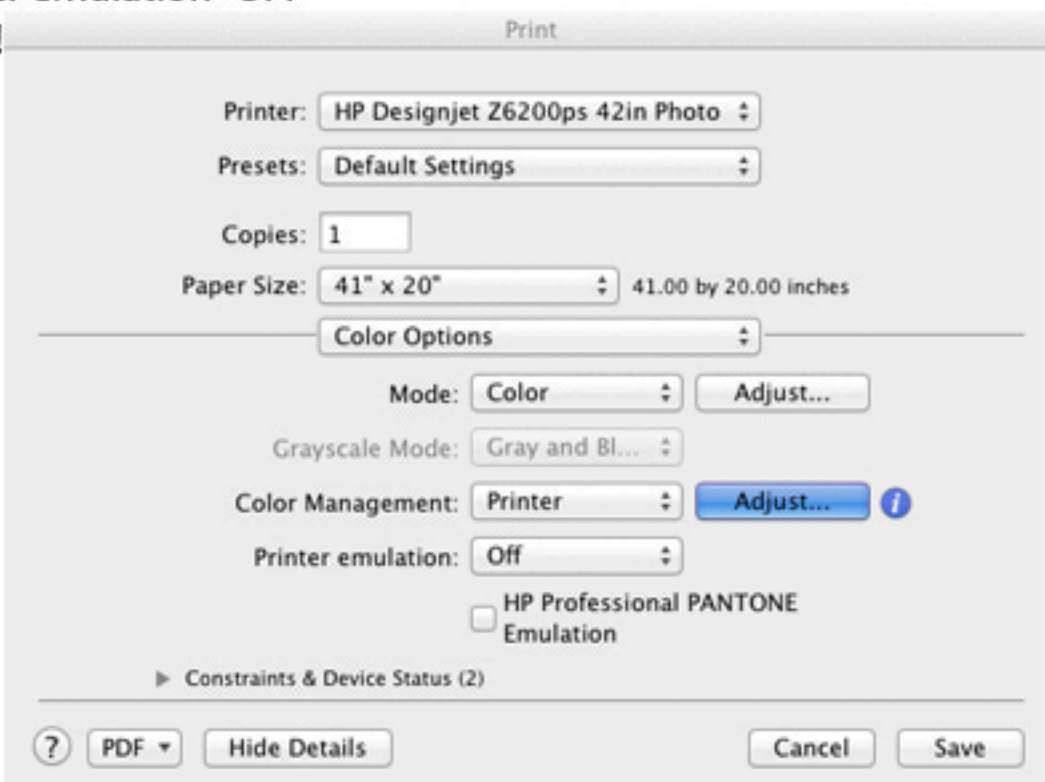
Print

Printer: HP Designjet Z6200ps 42in Photo

Presets: Default Settings

Copies: 1

Paper Size: 41" x 20" 41.00 by 20.00 inches

Color Options

Mode: Color Adjust...

Grayscale Mode: Gray and Bl...

Color Management: Printer Adjust...

Printer emulation: Off

HP Professional PANTONE Emulation

Constraints & Device Status (2)

? PDF Hide Details Cancel Save